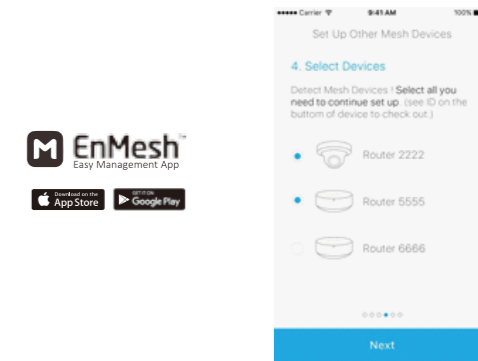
EnMesh™
Easy Management App

Download on the App Store

GET IT ON Google Play

••••• Carrier
9:41 AM
100%

Set Up Other Mesh Devices

4. Select Devices

Detect Mesh Devices ! Select all you need to continue set up. (see ID on the bottom of device to check out.)

Router 2222

Router 5555

Router 6666

Next